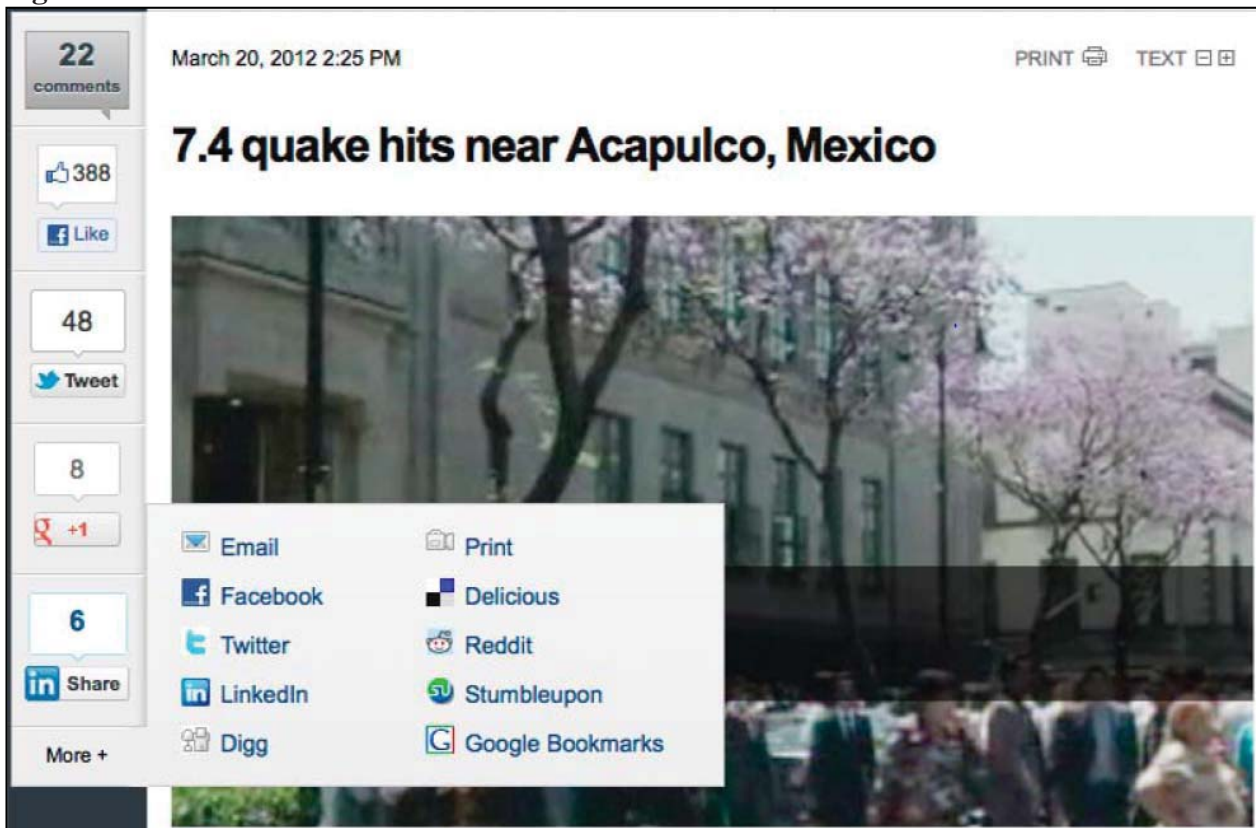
22
comments

388
Like

48
Tweet

8
+1

6
Share

More +

March 20, 2012 2:25 PM

PRINT TEXT

7.4 quake hits near Acapulco, Mexico

Email
Facebook
Twitter
LinkedIn
Digg

Print
Delicious
Reddit
Stumbleupon
Google Bookmarks